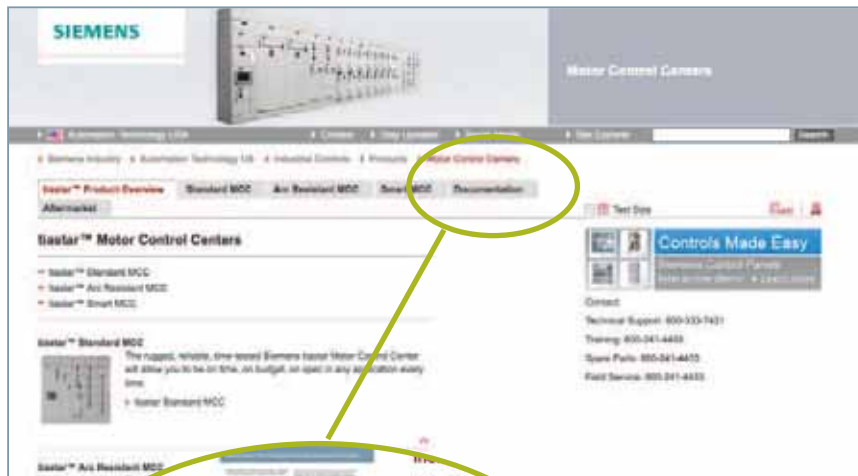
SIEMENS

Motor Control Centers

Automation Technology USA   Contact   Stay Updated   Site Explorer   Search

Siemens Industry   Automation Technology US   Industrial Controls   Products   Motor Control Centers

tiastar™ Product Overview   Standard MCC   Arc Resistant MCC   Smart MCC   Documentation   Aftermarket

tiastar™ Motor Control Centers

tiastar™ Standard MCC
tiastar™ Arc Resistant MCC
tiastar™ Smart MCC

tiastar™ Standard MCC

The rugged, reliable, time-tested Siemens tiastar Motor Control Center will allow you to be on time, on budget, on spec in any application every time.

tiastar Standard MCC

tiastar™ Arc Resistant MCC

Text Size

Controls Made Easy

Contact:
Technical Support: 800-333-7421
Training: 800-241-4453
Spare Parts: 800-241-4453
Field Service: 800-241-4453